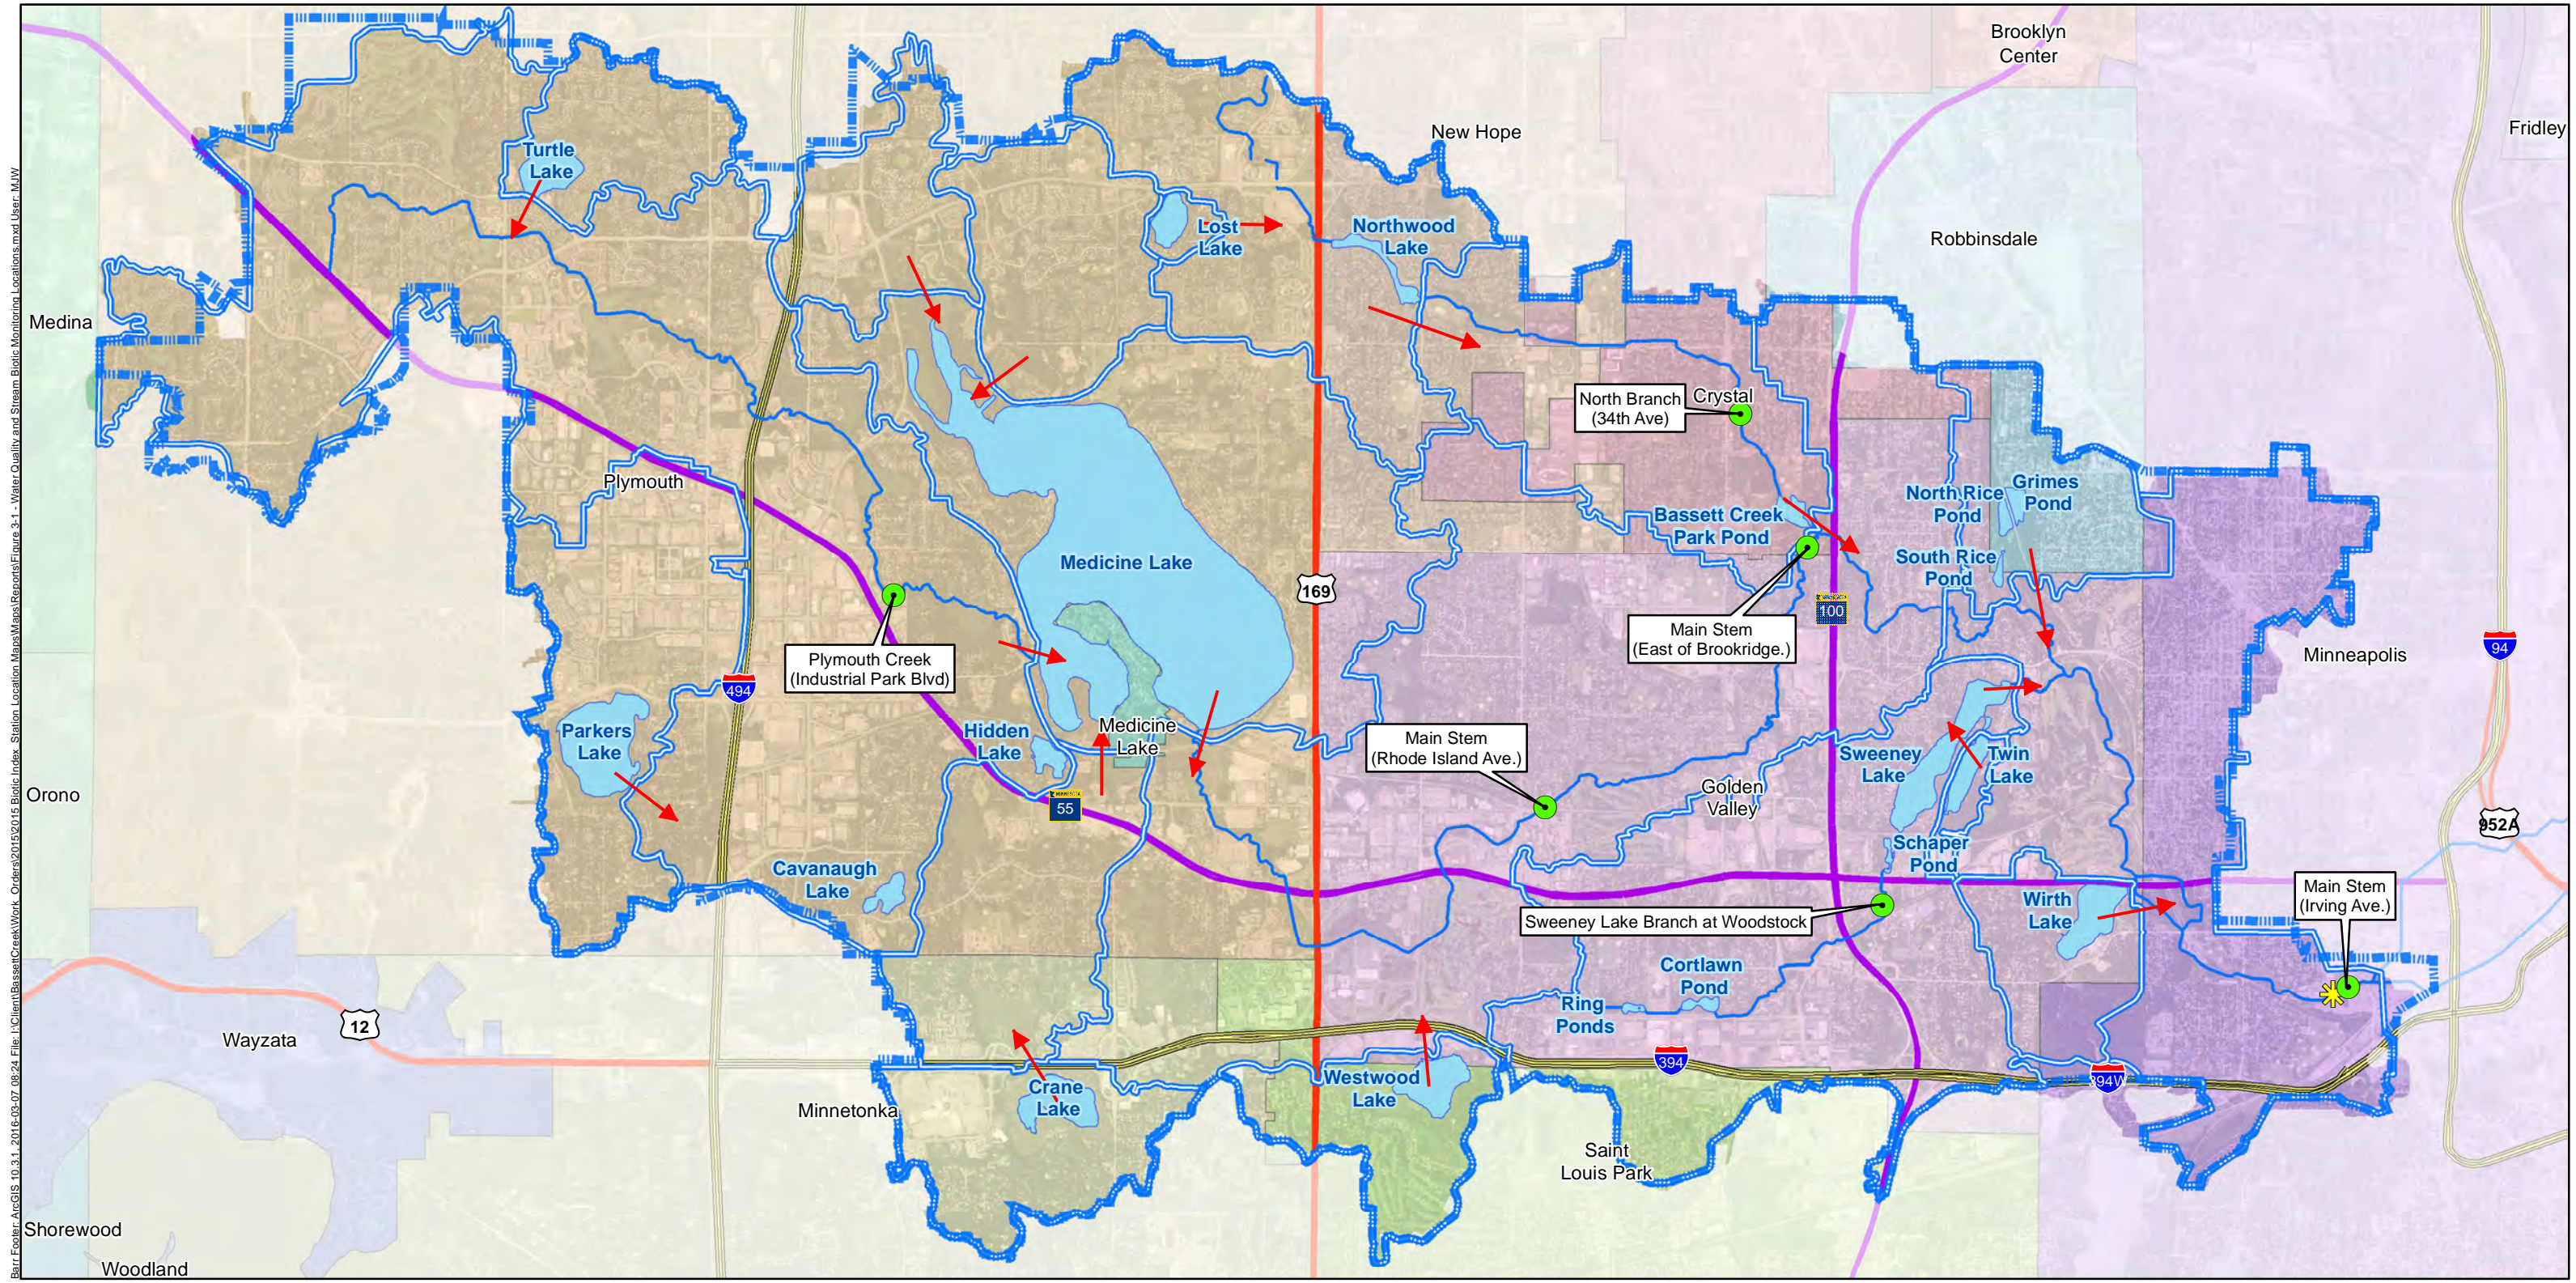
Brooklyn Center

Fridley

New Hope

Robbinsdale

Turtle Lake

Lost Lake

Northwood Lake

Medina

North Branch (34th Ave)

Crystal

Plymouth

North Rice Pond

Grimes Pond

Bassett Creek Park Pond

South Rice Pond

Medicine Lake

169

100

Main Stem (East of Brookridge.)

Plymouth Creek (Industrial Park Blvd)

Minneapolis

94

494

Parkers Lake

Hidden Lake

Medicine Lake

Main Stem (Rhode Island Ave.)

Sweeney Lake

Twin Lake

Orono

Golden Valley

55

952A

Schaper Pond

Cavanaugh Lake

Wirth Lake

Main Stem (Irving Ave.)

Sweeney Lake Branch at Woodstock

Cortlawn Pond

Ring Ponds

Wayzata

12

394

394W

Crane Lake

Westwood Lake

Minnetonka

Saint Louis Park

Shorewood

Woodland

Barr Footer: ArcGIS 10.3.1, 2016-03-07 08:24 File: I:\Client\BassettCreek\Work_Orders\2015\2015 Biotic Index_Station Location Maps\Maps\Reports\Figure 3-1 - Water Quality and Stream Biotic Monitoring Locations.mxd User: MJW